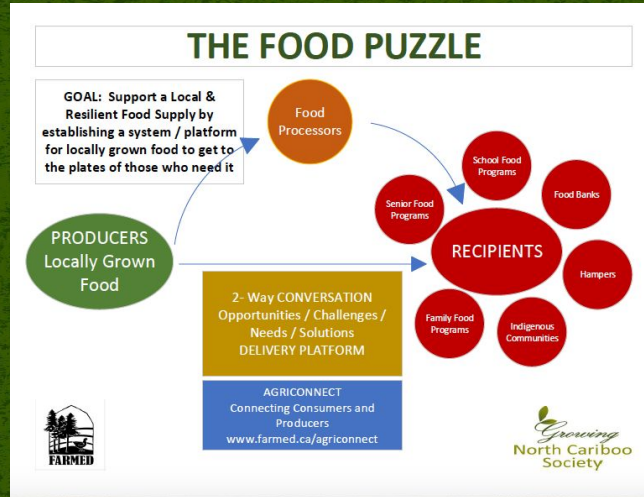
THE FOOD PUZZLE

GOAL: Support a Local & Resilient Food Supply by establishing a system / platform for locally grown food to get to the plates of those who need it

Food Processors

PRODUCERS Locally Grown Food

School Food Programs

Senior Food Programs

Food Banks

RECIPIENTS

Hampers

Family Food Programs

Indigenous Communities

2- Way CONVERSATION
Opportunities / Challenges / Needs / Solutions
DELIVERY PLATFORM

AGRICONNECT
Connecting Consumers and Producers
www.farmed.ca/agriconnect

FARMED

Growing
North Cariboo Society